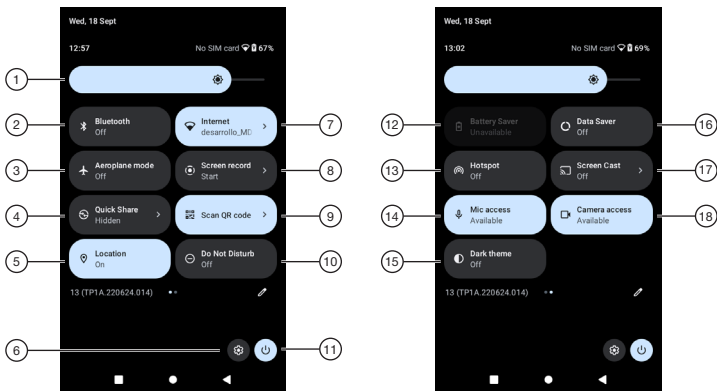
Wed, 18 Sept

12:57

No SIM card 67%

1

2

Bluetooth
Off

Internet
desarrollo_MD

7

3

Aeroplane mode
Off

Screen record
Start

8

4

Quick Share
Hidden

Scan QR code

9

5

Location
On

Do Not Disturb
Off

10

13 (TP1A.220624.014)

6

11

Wed, 18 Sept

13:02

No SIM card 69%

12

Battery Saver
Unavailable

Data Saver
Off

16

13

Hotspot
Off

Screen Cast
Off

17

14

Mic access
Available

Camera access
Available

18

15

Dark theme
Off

13 (TP1A.220624.014)